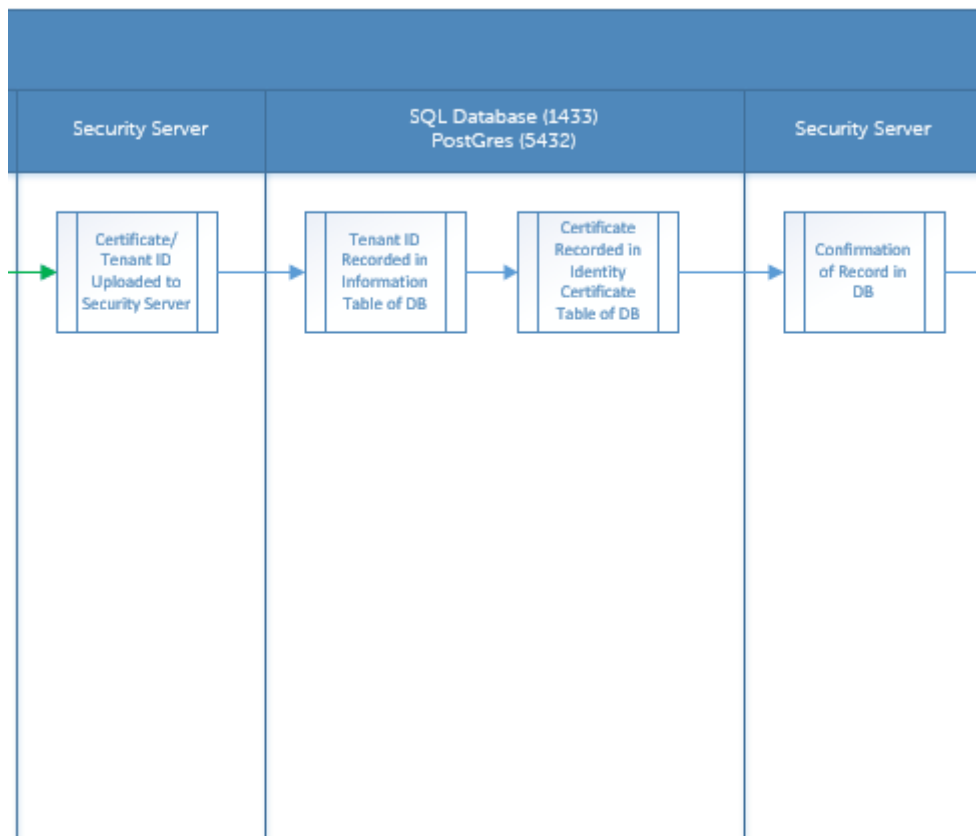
Security Server

SQL Database (1433)
PostGres (5432)

Security Server

Certificate/ Tenant ID Uploaded to Security Server

Tenant ID Recorded in Information Table of DB

Certificate Recorded in Identity Certificate Table of DB

Confirmation of Record in DB